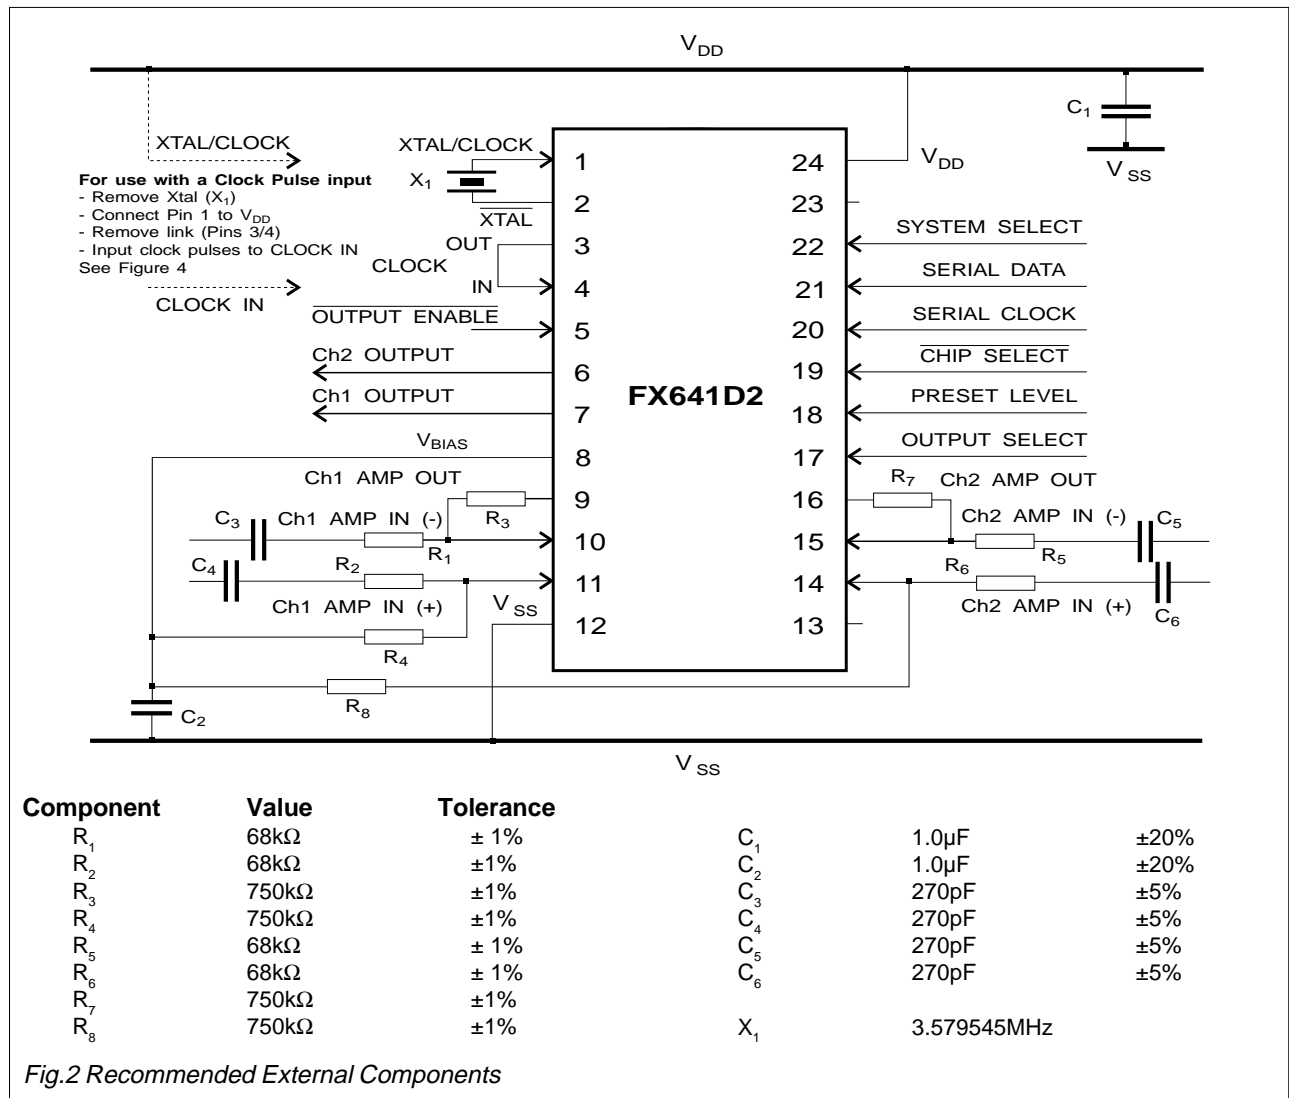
$V_{DD}$

XTAL/CLOCK

For use with a Clock Pulse input
- Remove Xtal ($X_1$)
- Connect Pin 1 to $V_{DD}$
- Remove link (Pins 3/4)
- Input clock pulses to CLOCK IN
See Figure 4

CLOCK IN

XTAL/CLOCK
$X_1$
$\overline{XTAL}$
CLOCK
OUT
IN
$\overline{\text{OUTPUT ENABLE}}$
Ch2 OUTPUT
Ch1 OUTPUT
$V_{BIAS}$
Ch1 AMP OUT
$C_3$ Ch1 AMP IN (-)
$R_3$
$R_1$
$C_4$
$R_2$
Ch1 AMP IN (+)
$V_{SS}$
$R_4$
$R_8$
$C_2$

1
2
3
4
5
6
7
8
9
10
11
12

FX641D2

24
23
22
21
20
19
18
17
16
15
14
13

$V_{DD}$
$C_1$
$V_{SS}$
SYSTEM SELECT
SERIAL DATA
SERIAL CLOCK
$\overline{\text{CHIP SELECT}}$
PRESET LEVEL
OUTPUT SELECT
$R_7$ Ch2 AMP OUT
Ch2 AMP IN (-)
$C_5$
$R_5$
$R_6$
Ch2 AMP IN (+)
$C_6$

$V_{SS}$

| Component | Value | Tolerance | | | |
|---|---|---|---|---|---|
| $R_1$ | 68kΩ | ± 1% | $C_1$ | 1.0µF | ±20% |
| $R_2$ | 68kΩ | ±1% | $C_2$ | 1.0µF | ±20% |
| $R_3$ | 750kΩ | ±1% | $C_3$ | 270pF | ±5% |
| $R_4$ | 750kΩ | ±1% | $C_4$ | 270pF | ±5% |
| $R_5$ | 68kΩ | ± 1% | $C_5$ | 270pF | ±5% |
| $R_6$ | 68kΩ | ± 1% | $C_6$ | 270pF | ±5% |
| $R_7$ | 750kΩ | ±1% | | | |
| $R_8$ | 750kΩ | ±1% | $X_1$ | 3.579545MHz | |

Fig.2 Recommended External Components